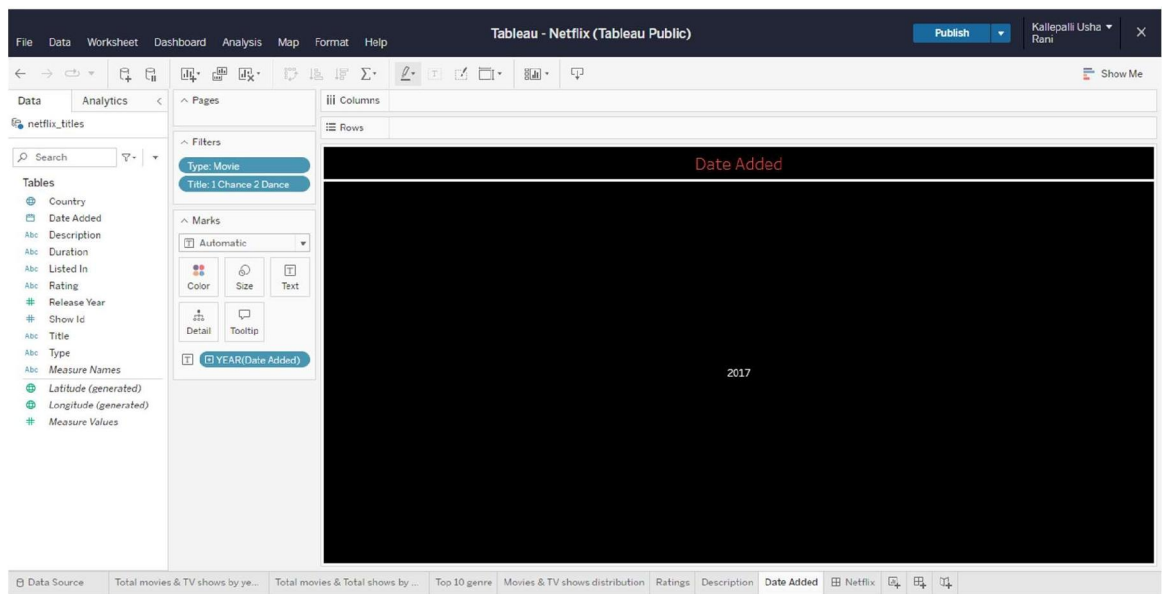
File Data Worksheet Dashboard Analysis Map Format Help

Tableau - Netflix (Tableau Public)

Publish

Kallepalli Usha Rani

Show Me

Data Analytics

netflix_titles

Search

Tables

Country
Date Added
Description
Duration
Listed In
Rating
Release Year
Show Id
Title
Type
Measure Names
Latitude (generated)
Longitude (generated)
Measure Values

Pages

Filters

Type: Movie
Title: 1 Chance 2 Dance

Marks

Automatic

Color Size Text
Detail Tooltip

YEAR(Date Added)

Columns

Rows

Date Added

2017

Data Source | Total movies & TV shows by ye... | Total movies & Total shows by ... | Top 10 genre | Movies & TV shows distribution | Ratings | Description | Date Added | Netflix